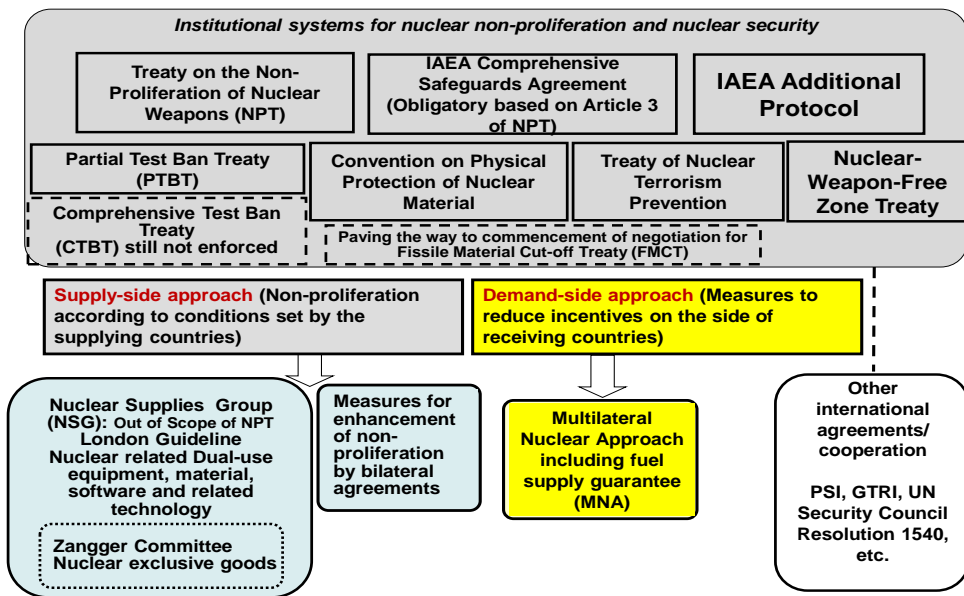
Institutional systems for nuclear non-proliferation and nuclear security

Treaty on the Non-Proliferation of Nuclear Weapons (NPT)

IAEA Comprehensive Safeguards Agreement (Obligatory based on Article 3 of NPT)

IAEA Additional Protocol

Partial Test Ban Treaty (PTBT)

Comprehensive Test Ban Treaty (CTBT) still not enforced

Convention on Physical Protection of Nuclear Material

Treaty of Nuclear Terrorism Prevention

Nuclear-Weapon-Free Zone Treaty

Paving the way to commencement of negotiation for Fissile Material Cut-off Treaty (FMCT)

Supply-side approach (Non-proliferation according to conditions set by the supplying countries)

Demand-side approach (Measures to reduce incentives on the side of receiving countries)

Nuclear Supplies Group (NSG): Out of Scope of NPT London Guideline Nuclear related Dual-use equipment, material, software and related technology

Zangger Committee Nuclear exclusive goods

Measures for enhancement of non-proliferation by bilateral agreements

Multilateral Nuclear Approach including fuel supply guarantee (MNA)

Other international agreements/ cooperation

PSI, GTRI, UN Security Council Resolution 1540, etc.